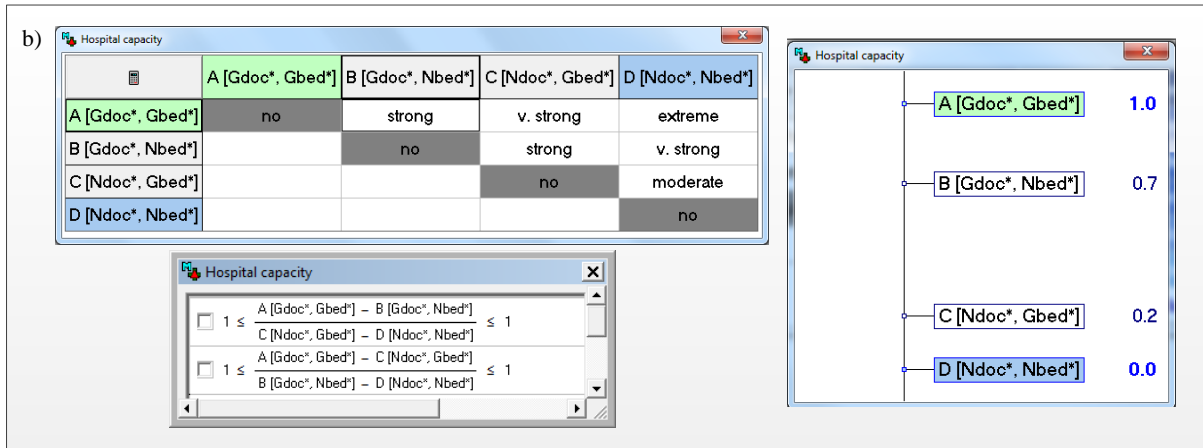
b)

Hospital capacity

| | A [Gdoc*, Gbed*] | B [Gdoc*, Nbed*] | C [Ndoc*, Gbed*] | D [Ndoc*, Nbed*] |
|---|---|---|---|---|
| A [Gdoc*, Gbed*] | no | strong | v. strong | extreme |
| B [Gdoc*, Nbed*] | | no | strong | v. strong |
| C [Ndoc*, Gbed*] | | | no | moderate |
| D [Ndoc*, Nbed*] | | | | no |

Hospital capacity

$1 \leq \frac{A\ [Gdoc^*, Gbed^*] - B\ [Gdoc^*, Nbed^*]}{C\ [Ndoc^*, Gbed^*] - D\ [Ndoc^*, Nbed^*]} \leq 1$

$1 \leq \frac{A\ [Gdoc^*, Gbed^*] - C\ [Ndoc^*, Gbed^*]}{B\ [Gdoc^*, Nbed^*] - D\ [Ndoc^*, Nbed^*]} \leq 1$

Hospital capacity

A [Gdoc*, Gbed*] 1.0

B [Gdoc*, Nbed*] 0.7

C [Ndoc*, Gbed*] 0.2

D [Ndoc*, Nbed*] 0.0